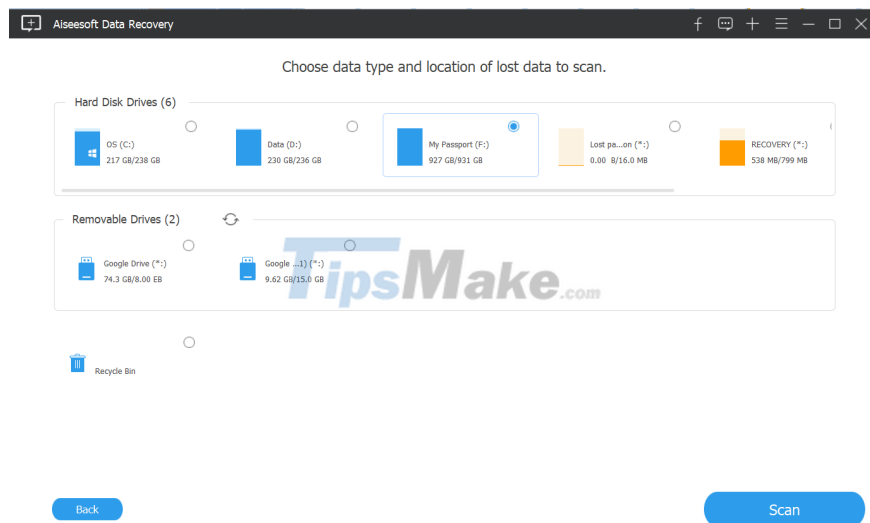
Aiseesoft Data Recovery

Choose data type and location of lost data to scan.

Hard Disk Drives (6)

OS (C:)
217 GB/238 GB

Data (D:)
230 GB/236 GB

My Passport (F:)
927 GB/931 GB

Lost pa...on (*:)
0.00 B/16.0 MB

RECOVERY (*:)
538 MB/799 MB

Removable Drives (2)

Google Drive (*:)
74.3 GB/8.00 EB

Google ...1) (*:)
9.62 GB/15.0 GB

TipsMake.com

Recycle Bin

Back

Scan